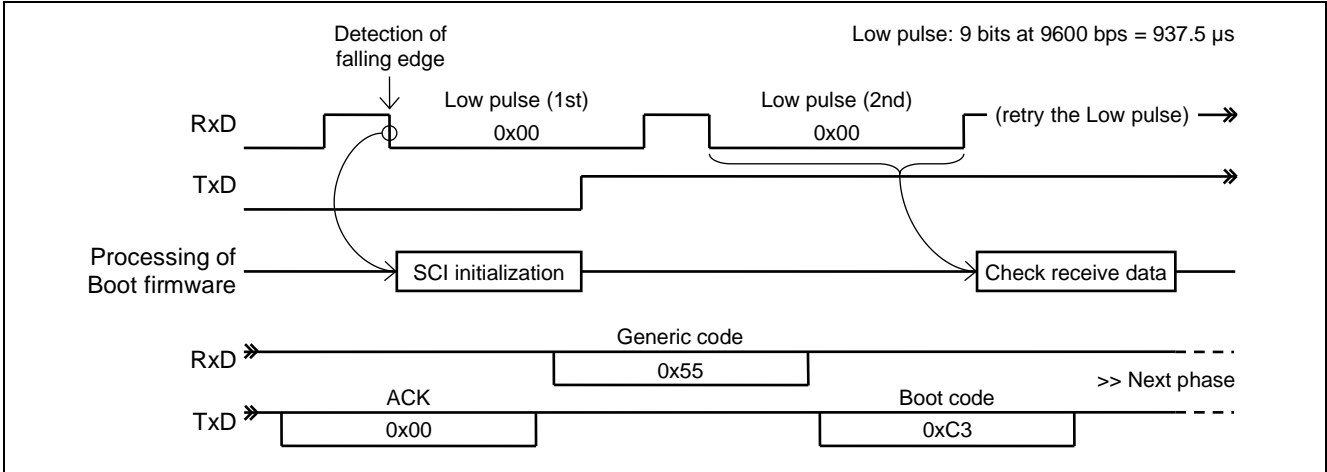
Low pulse: 9 bits at 9600 bps = 937.5 μs

Detection of falling edge

RxD

Low pulse (1st)

0x00

Low pulse (2nd)

0x00

(retry the Low pulse)

TxD

Processing of Boot firmware

SCI initialization

Check receive data

Generic code

RxD

0x55

>> Next phase

ACK

Boot code

TxD

0x00

0xC3